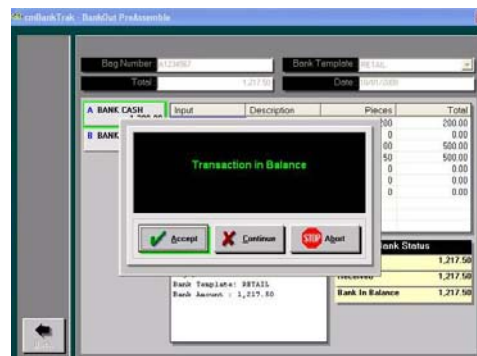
smBankTrak BankOut PreAssemble

Bag Number a1234567
Bank Template RETAIL
Total 1,217.50
Date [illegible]

A BANK CASH
B BANK

Input
Description
Pieces
Total
200.00
0.00
500.00
500.00
0.00
0.00
0.00

Transaction in Balance

Accept
Continue
STOP Abort

Bank Status
1,217.50
Received 1,217.50
Bank In Balance 1,217.50

Bank Template: RETAIL
Bank Amount : 1,217.50